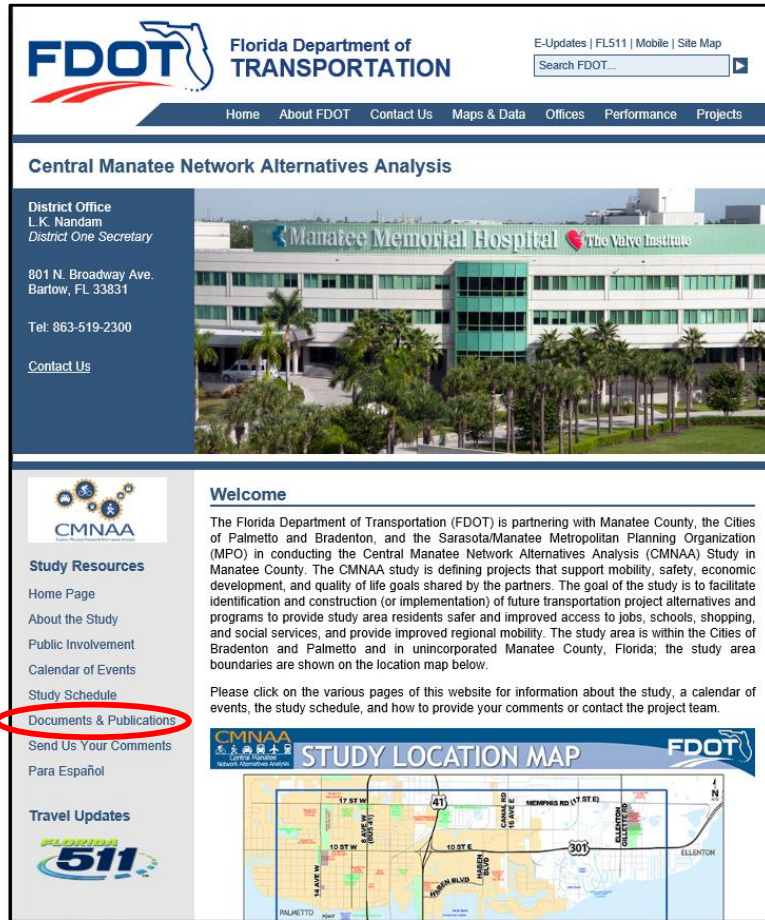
FDOT Florida Department of TRANSPORTATION

E-Updates | FL511 | Mobile | Site Map

Search FDOT...

Home About FDOT Contact Us Maps & Data Offices Performance Projects

Central Manatee Network Alternatives Analysis

District Office
L.K. Nandam
District One Secretary

801 N. Broadway Ave.
Bartow, FL 33831

Tel: 863-519-2300

Contact Us

Manatee Memorial Hospital The Valve Institute

CMNAA

Study Resources

Home Page
About the Study
Public Involvement
Calendar of Events
Study Schedule
Documents & Publications
Send Us Your Comments
Para Español

Travel Updates

FLORIDA 511

Welcome

The Florida Department of Transportation (FDOT) is partnering with Manatee County, the Cities of Palmetto and Bradenton, and the Sarasota/Manatee Metropolitan Planning Organization (MPO) in conducting the Central Manatee Network Alternatives Analysis (CMNAA) Study in Manatee County. The CMNAA study is defining projects that support mobility, safety, economic development, and quality of life goals shared by the partners. The goal of the study is to facilitate identification and construction (or implementation) of future transportation project alternatives and programs to provide study area residents safer and improved access to jobs, schools, shopping, and social services, and provide improved regional mobility. The study area is within the Cities of Bradenton and Palmetto and in unincorporated Manatee County, Florida; the study area boundaries are shown on the location map below.

Please click on the various pages of this website for information about the study, a calendar of events, the study schedule, and how to provide your comments or contact the project team.

CMNAA Central Manatee Network Alternatives Analysis STUDY LOCATION MAP FDOT

17 ST W 41 MEMPHIS RD (17 ST E) N 10 ST W 10 ST E 301 ELLENTON 14 AVE W PALMETTO HABEN BLVD